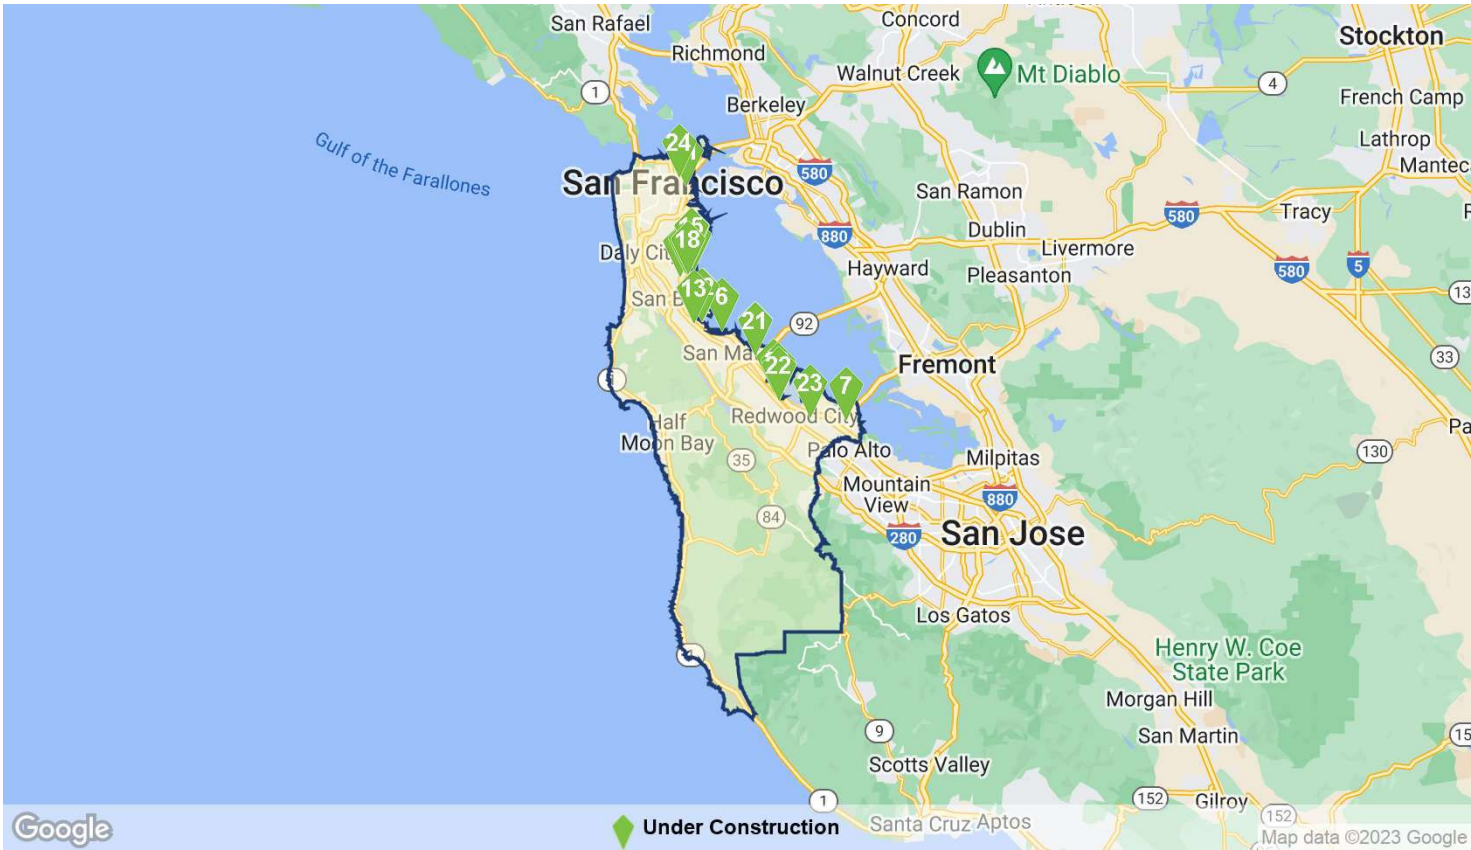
San Rafael
Concord
Stockton
Richmond
Walnut Creek
Mt Diablo
4
French Camp
1
Berkeley
Lathrop
Manteca
Gulf of the Farallones
24
San Francisco
580
San Ramon
580
Tracy
880
Dublin
18
Daly City
Livermore
Hayward
Pleasanton
580
5
13
San Bruno
6
21
92
33
San Mateo
22
Fremont
23
7
Half Moon Bay
Redwood City
Pa
35
Palo Alto
Milpitas
130
Mountain View
880
84
280
San Jose
Los Gatos
Henry W. Coe State Park
Morgan Hill
San Martin
15
9
Scotts Valley
1
152
Gilroy
152
Google
Under Construction
Santa Cruz
Aptos
Map data ©2023 Google